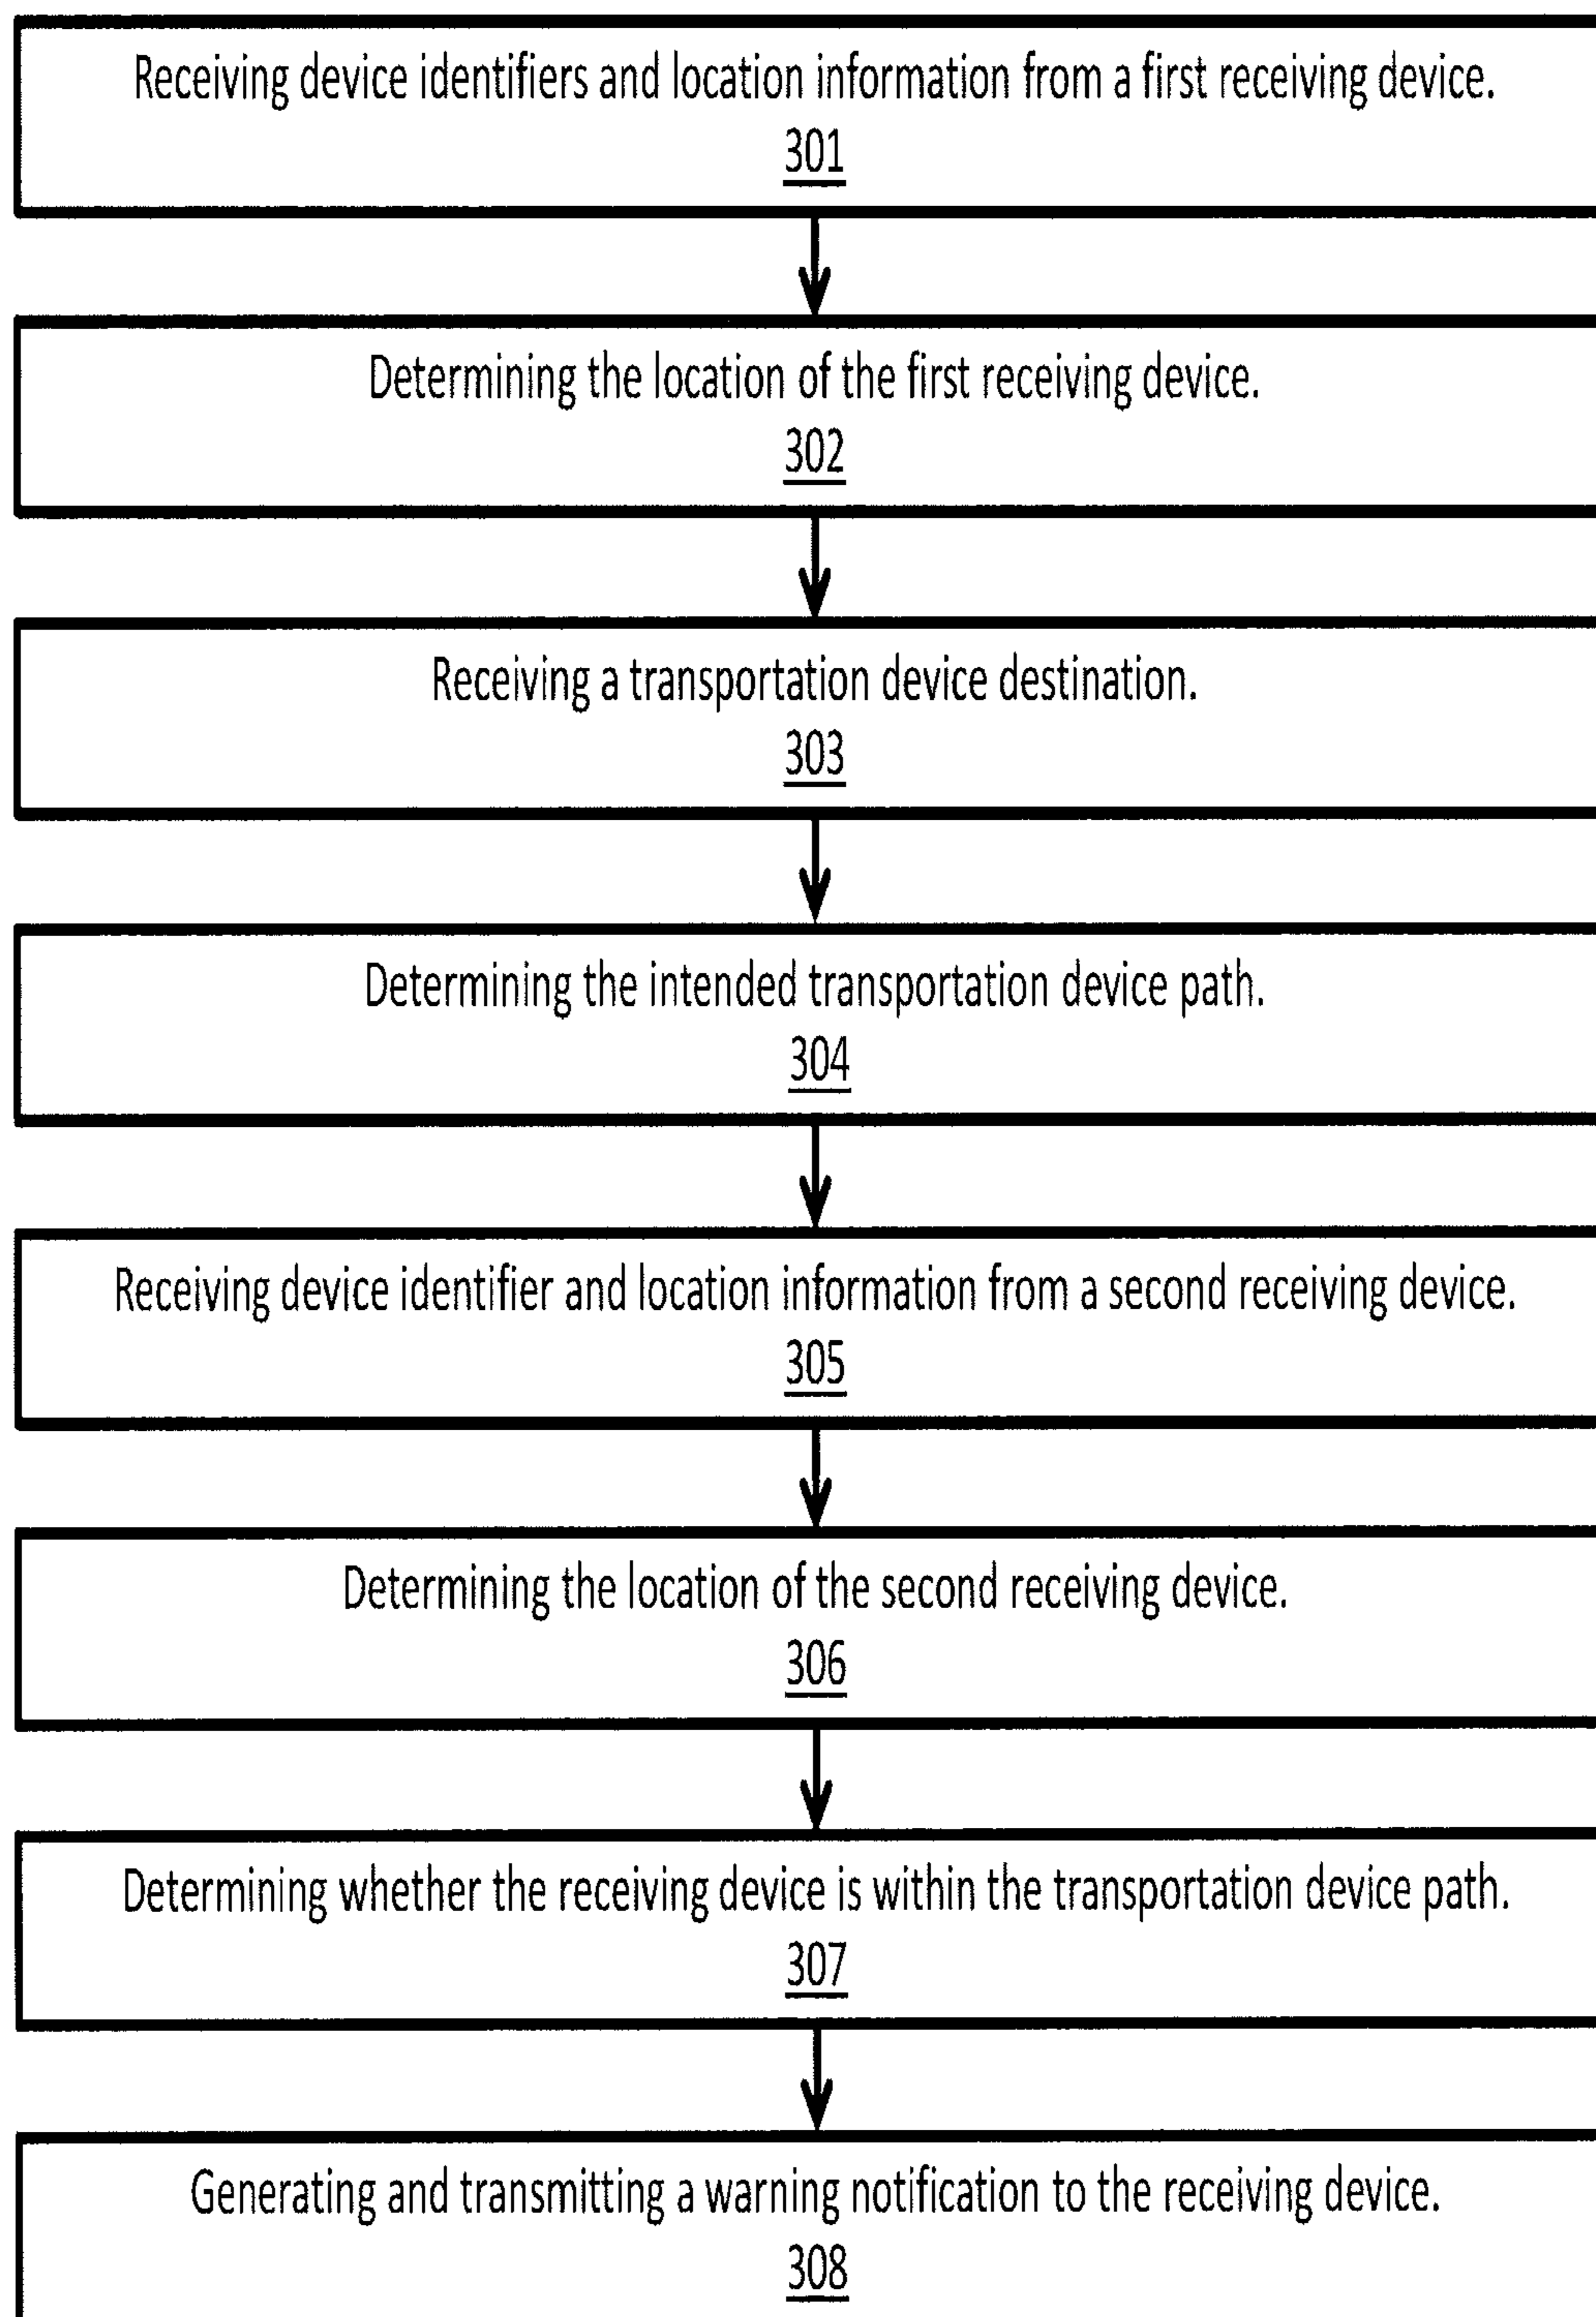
Receiving device identifiers and location information from a first receiving device.
301

Determining the location of the first receiving device.
302

Receiving a transportation device destination.
303

Determining the intended transportation device path.
304

Receiving device identifier and location information from a second receiving device.
305

Determining the location of the second receiving device.
306

Determining whether the receiving device is within the transportation device path.
307

Generating and transmitting a warning notification to the receiving device.
308